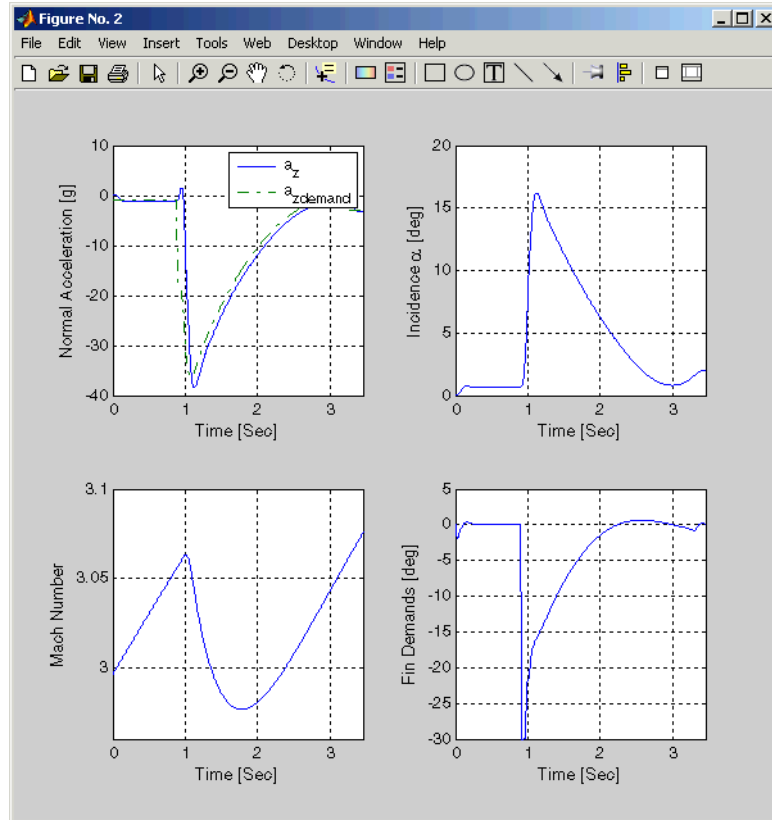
Figure No. 2

File Edit View Insert Tools Web Desktop Window Help

Normal Acceleration [g]
10
0
-10
-20
-30
-40
0 1 2 3
Time [Sec]
$a_z$
$a_{zdemand}$

Incidence α [deg]
20
15
10
5
0
0 1 2 3
Time [Sec]

Mach Number
3.1
3.05
3
0 1 2 3
Time [Sec]

Fin Demands [deg]
5
0
-5
-10
-15
-20
-25
-30
0 1 2 3
Time [Sec]